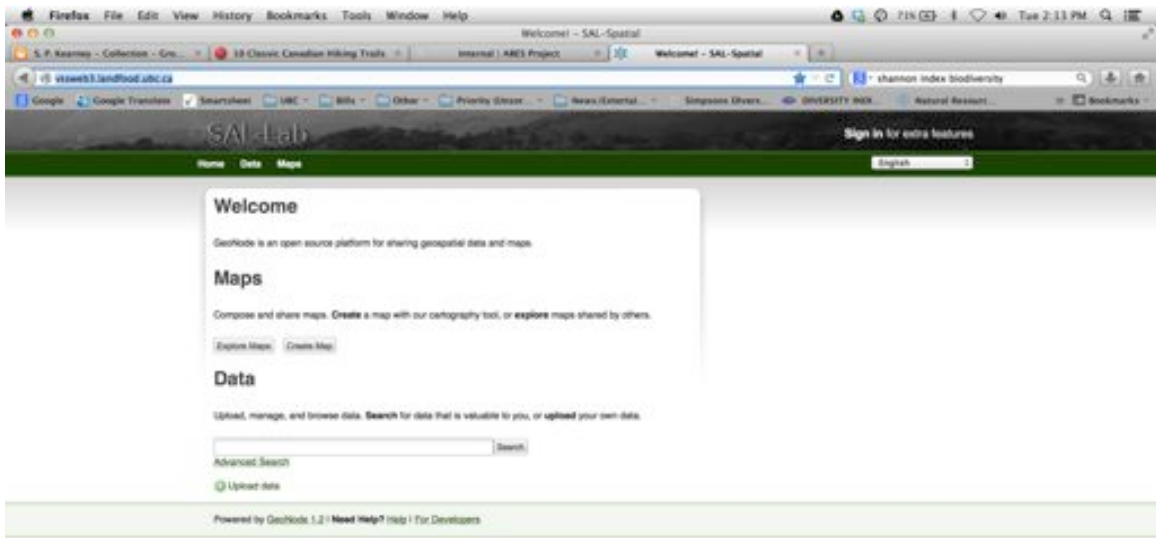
Firefox File Edit View History Bookmarks Tools Window Help

71% Tue 2:13 PM

Welcome! – SAL-Spatial

S.P. Kearney – Collection – Gro... 10 Classic Canadian Hiking Trails Internal | ARES Project Welcome! – SAL-Spatial

visweb3.landfood.ubc.ca

shannon index biodiversity

Google Google Translate Smartsheet UBC Bills Other Priority (Unsor... News (External... Simpsons Divers... DIVERSITY INDE... Natural Resourc... Bookmarks

SAL-Lab

Sign in for extra features

Home Data Maps

English

Welcome

GeoNode is an open source platform for sharing geospatial data and maps.

Maps

Compose and share maps. Create a map with our cartography tool, or explore maps shared by others.

Explore Maps Create Map

Data

Upload, manage, and browse data. Search for data that is valuable to you, or upload your own data.

Search

Advanced Search

Upload data

Powered by GeoNode 1.2 | Need Help? Help | For Developers